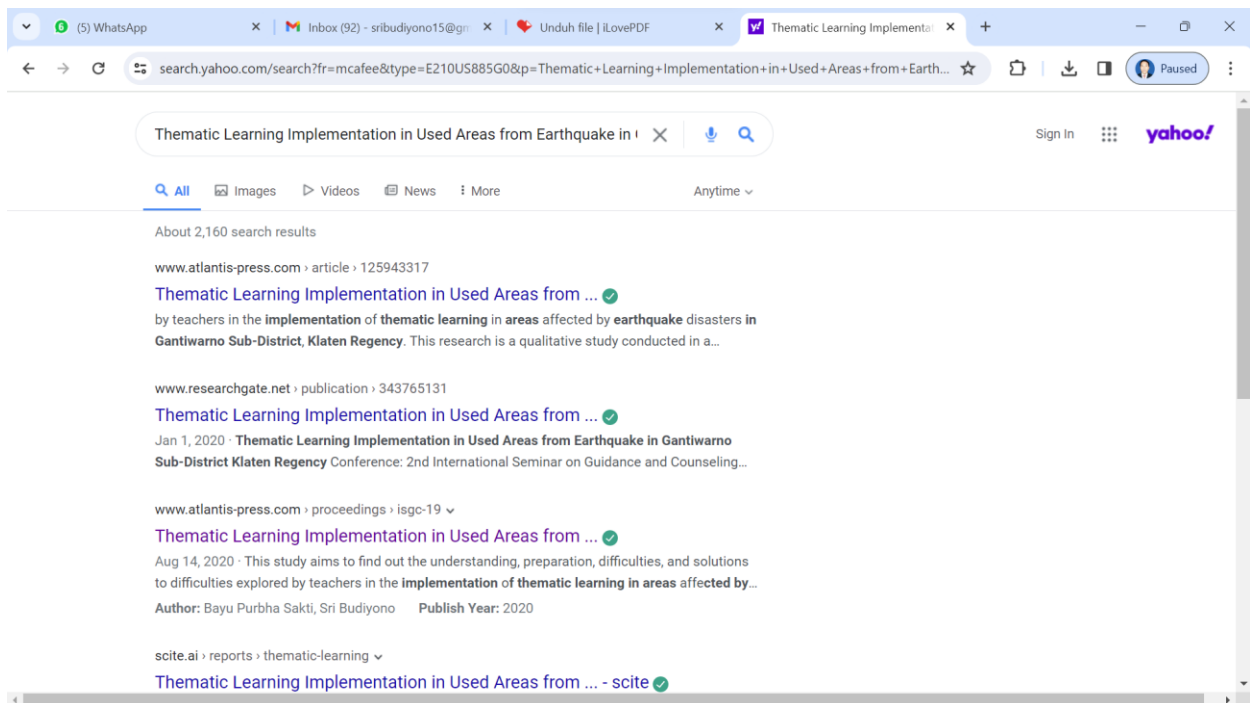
(5) WhatsApp ×
Inbox (92) - sribudiyono15@gm ×
Unduh file | iLovePDF ×
Thematic Learning Implementa ×
+

search.yahoo.com/search?fr=mcafee&type=E210US885G0&p=Thematic+Learning+Implementation+in+Used+Areas+from+Earth...

Paused

Thematic Learning Implementation in Used Areas from Earthquake in (

Sign In

yahoo!

All Images Videos News More Anytime

About 2,160 search results

www.atlantis-press.com › article › 125943317
Thematic Learning Implementation in Used Areas from ...
by teachers in the implementation of thematic learning in areas affected by earthquake disasters in Gantiwarno Sub-District, Klaten Regency. This research is a qualitative study conducted in a...

www.researchgate.net › publication › 343765131
Thematic Learning Implementation in Used Areas from ...
Jan 1, 2020 · Thematic Learning Implementation in Used Areas from Earthquake in Gantiwarno Sub-District Klaten Regency Conference: 2nd International Seminar on Guidance and Counseling...

www.atlantis-press.com › proceedings › isgc-19
Thematic Learning Implementation in Used Areas from ...
Aug 14, 2020 · This study aims to find out the understanding, preparation, difficulties, and solutions to difficulties explored by teachers in the implementation of thematic learning in areas affected by...
Author: Bayu Purbha Sakti, Sri Budiyono Publish Year: 2020

scite.ai › reports › thematic-learning
Thematic Learning Implementation in Used Areas from ... - scite